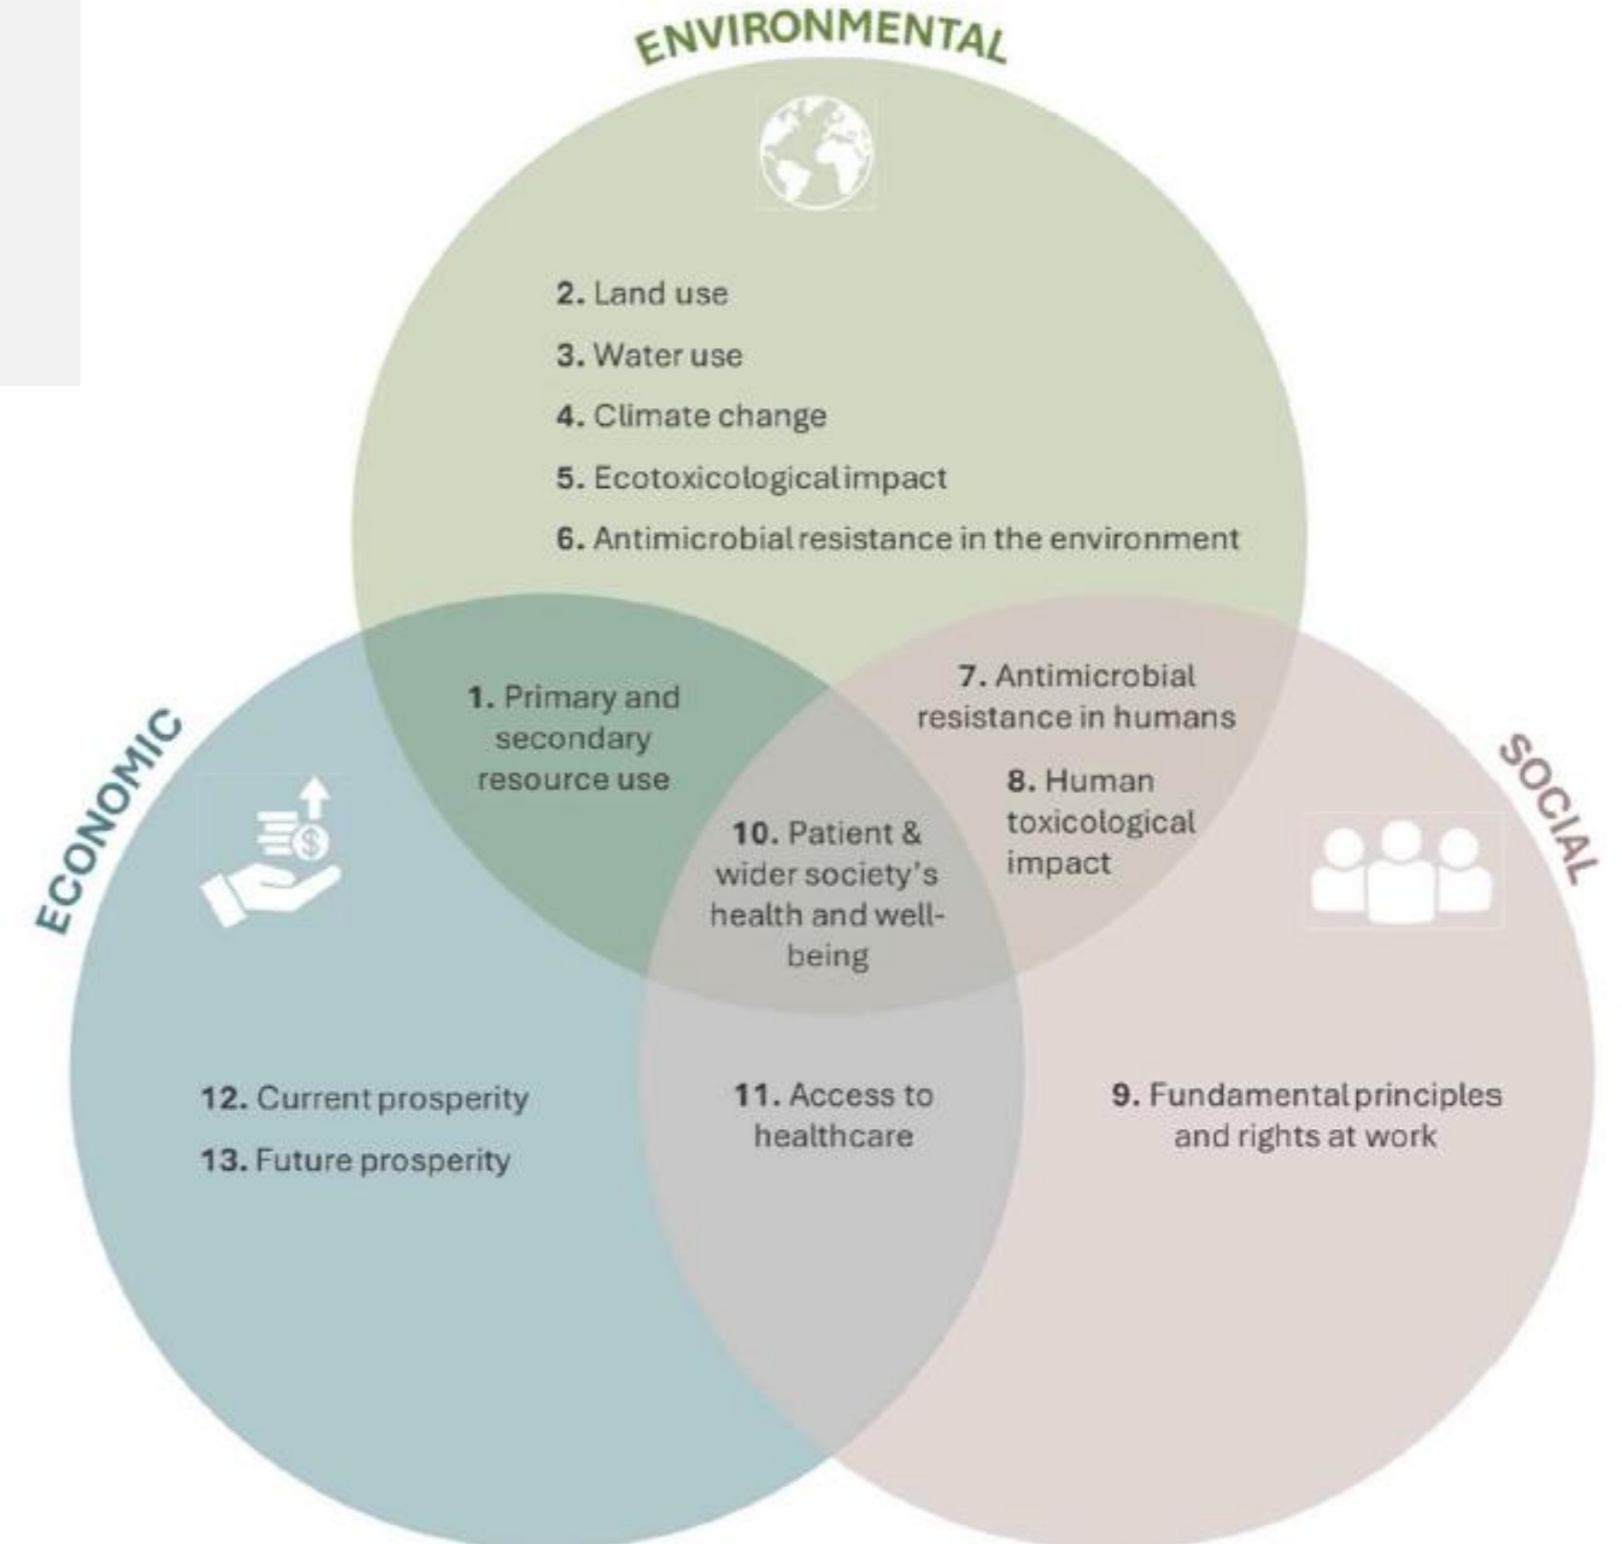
ENVIRONMENTAL

2. Land use

3. Water use

4. Climate change

5. Ecotoxicological impact

6. Antimicrobial resistance in the environment

ECONOMIC

1. Primary and secondary resource use

7. Antimicrobial resistance in humans

SOCIAL

8. Human toxicological impact

10. Patient & wider society's health and wellbeing

12. Current prosperity

13. Future prosperity

11. Access to healthcare

9. Fundamental principles and rights at work